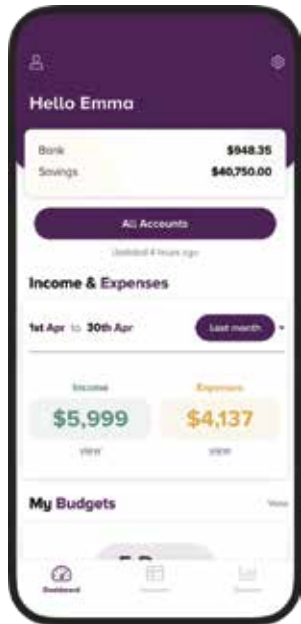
Hello Emma

Bank $948.35
Savings $40,750.00

All Accounts

Updated 4 hours ago

Income & Expenses

1st Apr to 30th Apr

Last month

Income
$5,999
view

Expenses
$4,137
view

My Budgets

View

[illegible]

Dashboard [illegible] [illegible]